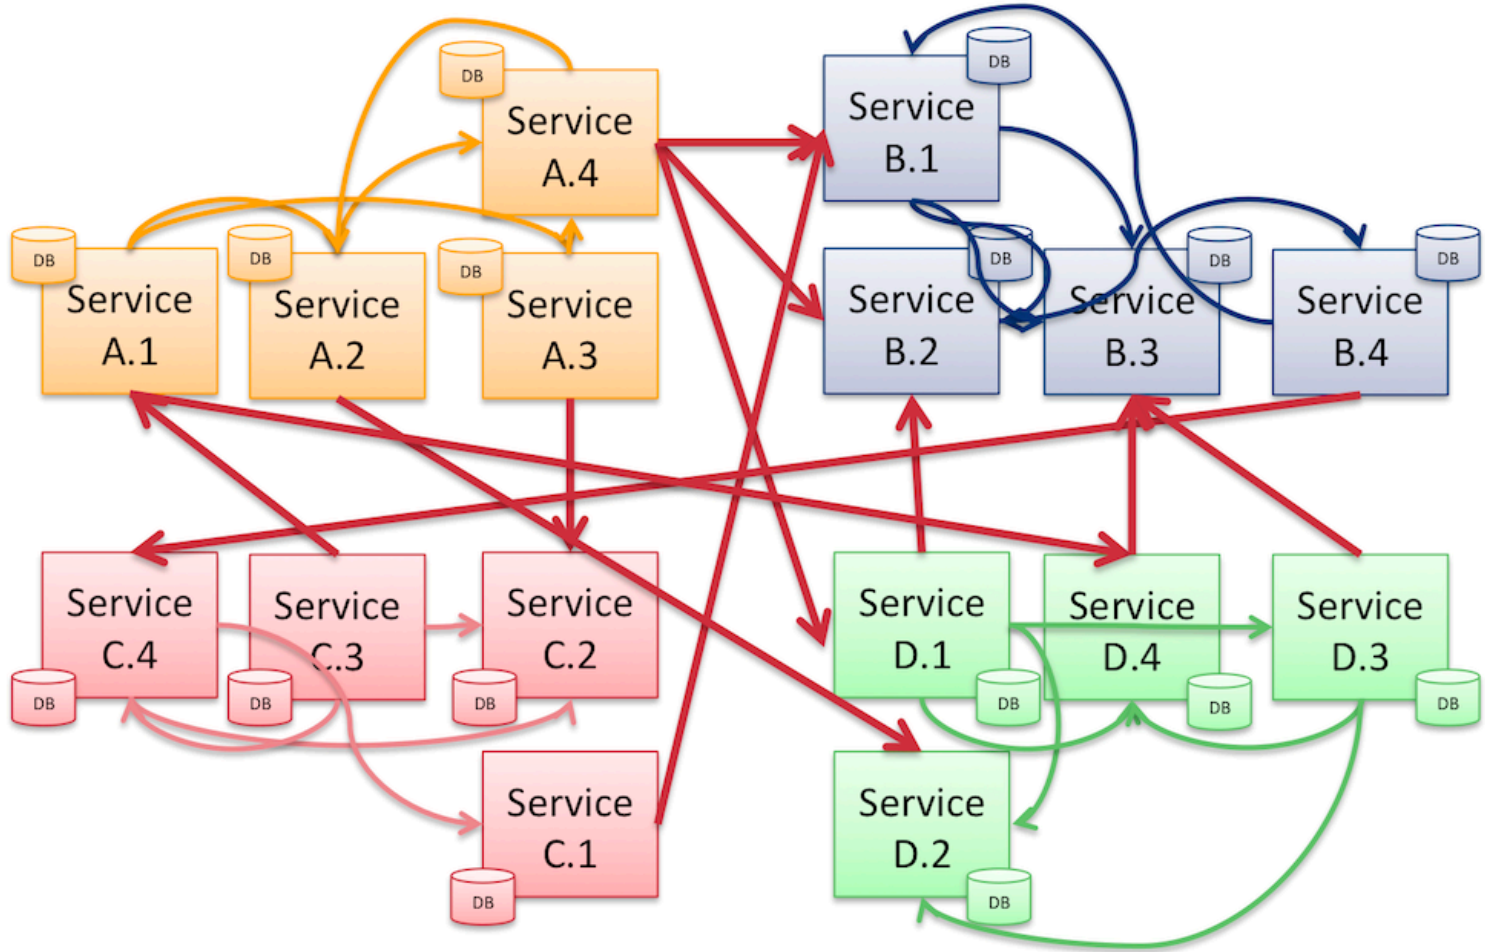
DB
Service A.4

DB
Service B.1

DB
Service A.1

DB
Service A.2

DB
Service A.3

DB
Service B.2

DB
Service B.3

DB
Service B.4

Service C.4
DB

Service C.3
DB

Service C.2
DB

Service C.1
DB

Service D.1
DB

Service D.4
DB

Service D.3
DB

Service D.2
DB